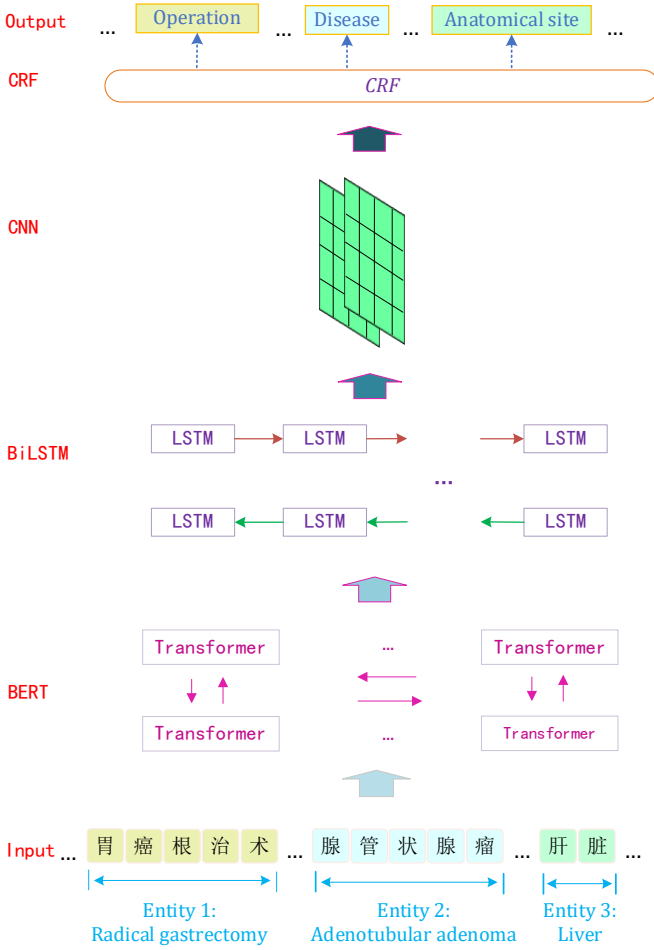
Output ... Operation ... Disease ... Anatomical site ...

CRF CRF

CNN

BiLSTM LSTM LSTM LSTM

...

LSTM LSTM LSTM

BERT Transformer ... Transformer

Transformer ... Transformer

Input ... 胃 癌 根 治 术 ... 腺 管 状 腺 瘤 ... 肝 脏 ...

Entity 1: Radical gastrectomy

Entity 2: Adenotubular adenoma

Entity 3: Liver